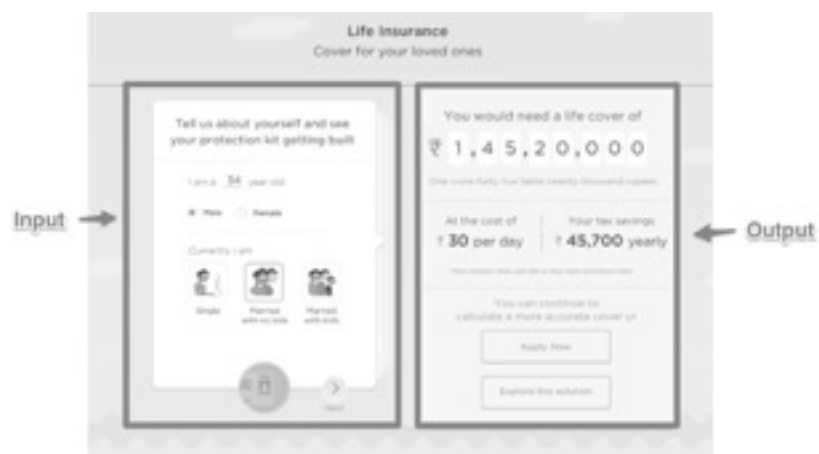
Life Insurance
Cover for your loved ones

Input

Tell us about yourself and see your protection kit getting built

I am a 34 year old

Male Female

Currently I am

Single

Married with no kids

Married with kids

Next

You would need a life cover of

₹ 1,45,20,000

One crore forty five lakhs twenty thousand rupees

At the cost of
₹ 30 per day

Your tax savings
₹ 45,700 yearly

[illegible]

You can continue to calculate a more accurate cover or

Apply Now

Explore the solution

Output